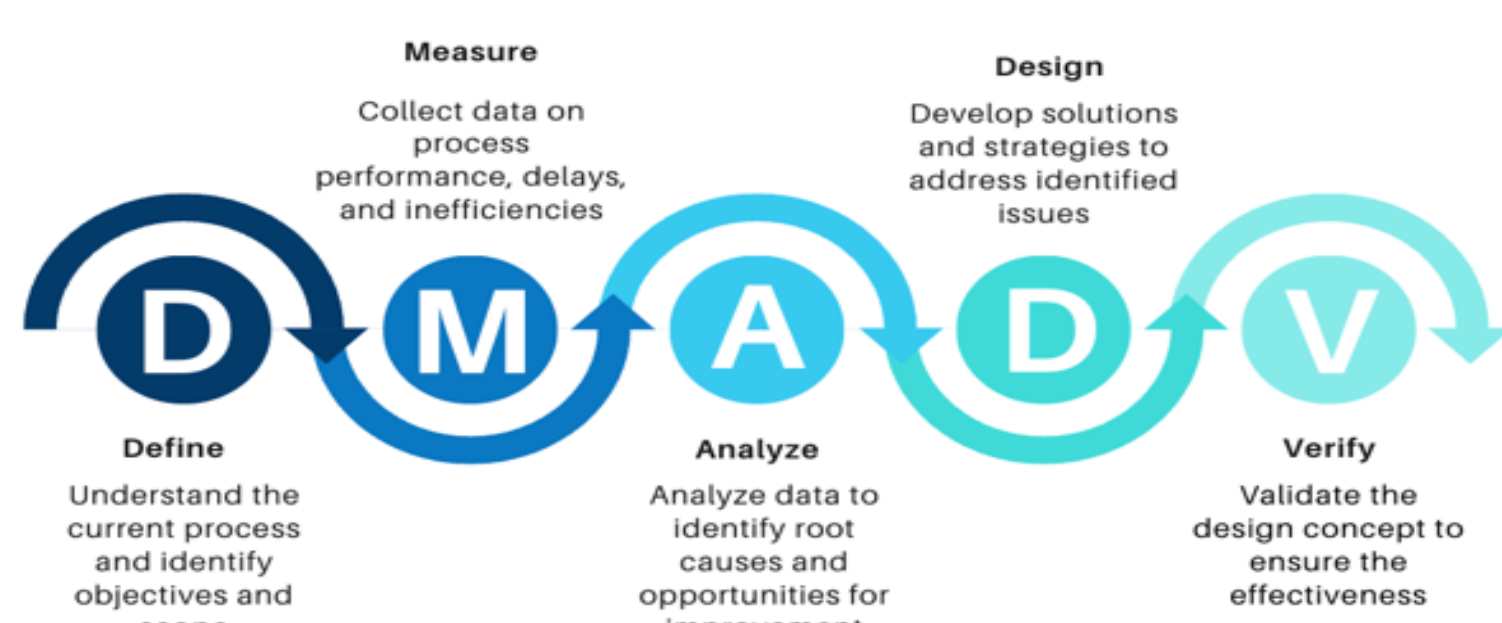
Measure

Collect data on process performance, delays, and inefficiencies

Design

Develop solutions and strategies to address identified issues

D M A D V

Define

Understand the current process and identify objectives and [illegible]

Analyze

Analyze data to identify root causes and opportunities for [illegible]

Verify

Validate the design concept to ensure the effectiveness